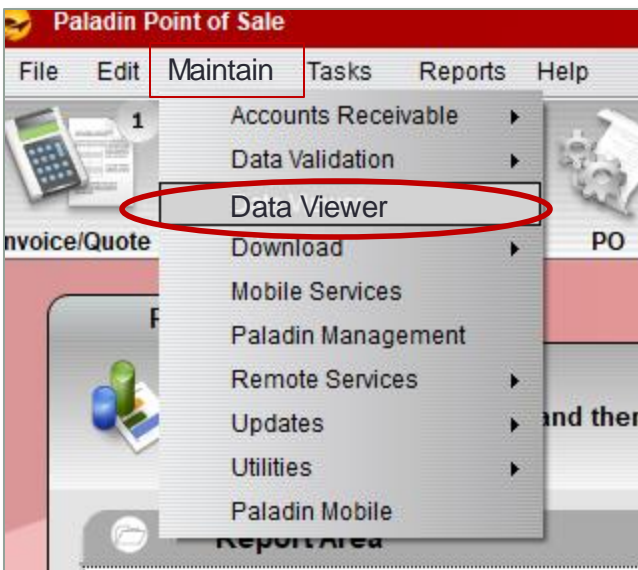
Paladin Point of Sale

File Edit Maintain Tasks Reports Help

1

nvoice/Quote

PO

Accounts Receivable
Data Validation
Data Viewer
Download
Mobile Services
Paladin Management
Remote Services
Updates
Utilities
Paladin Mobile

P

and ther

Report Area